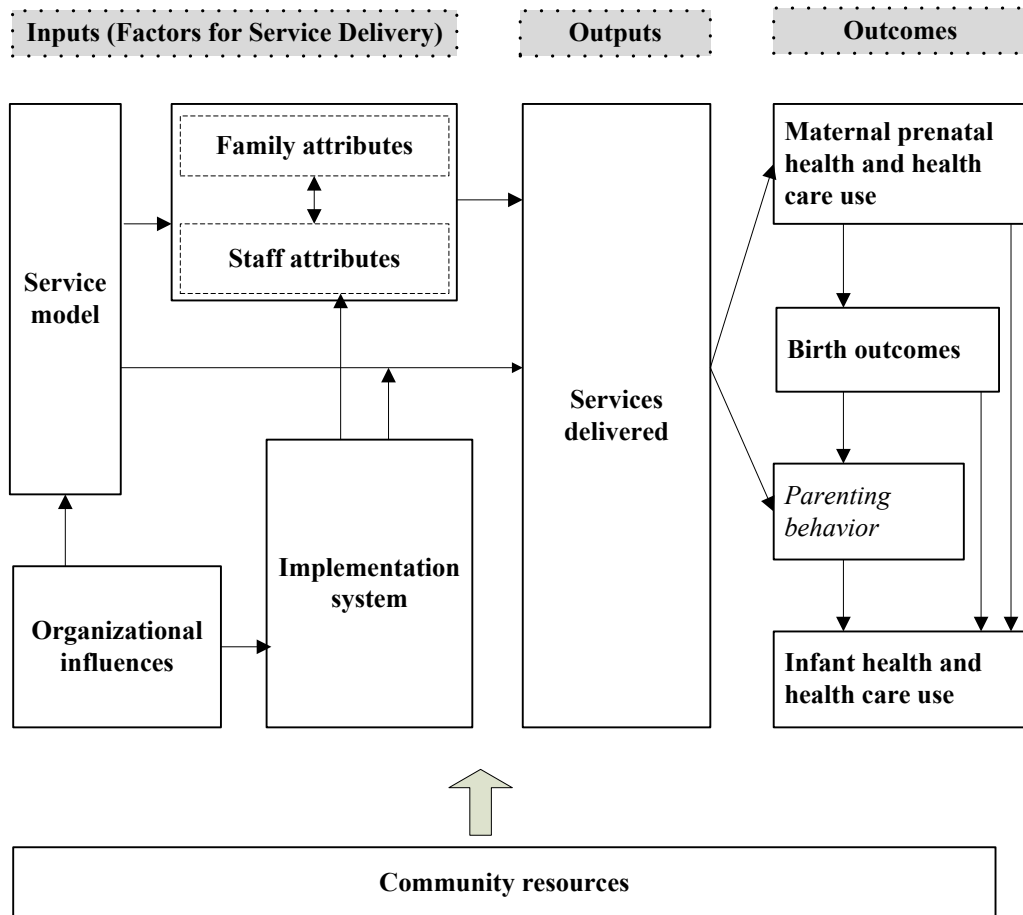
Inputs (Factors for Service Delivery)

Outputs

Outcomes

Family attributes

Staff attributes

Service model

Services delivered

Maternal prenatal health and health care use

Birth outcomes

Parenting behavior

Infant health and health care use

Organizational influences

Implementation system

Community resources